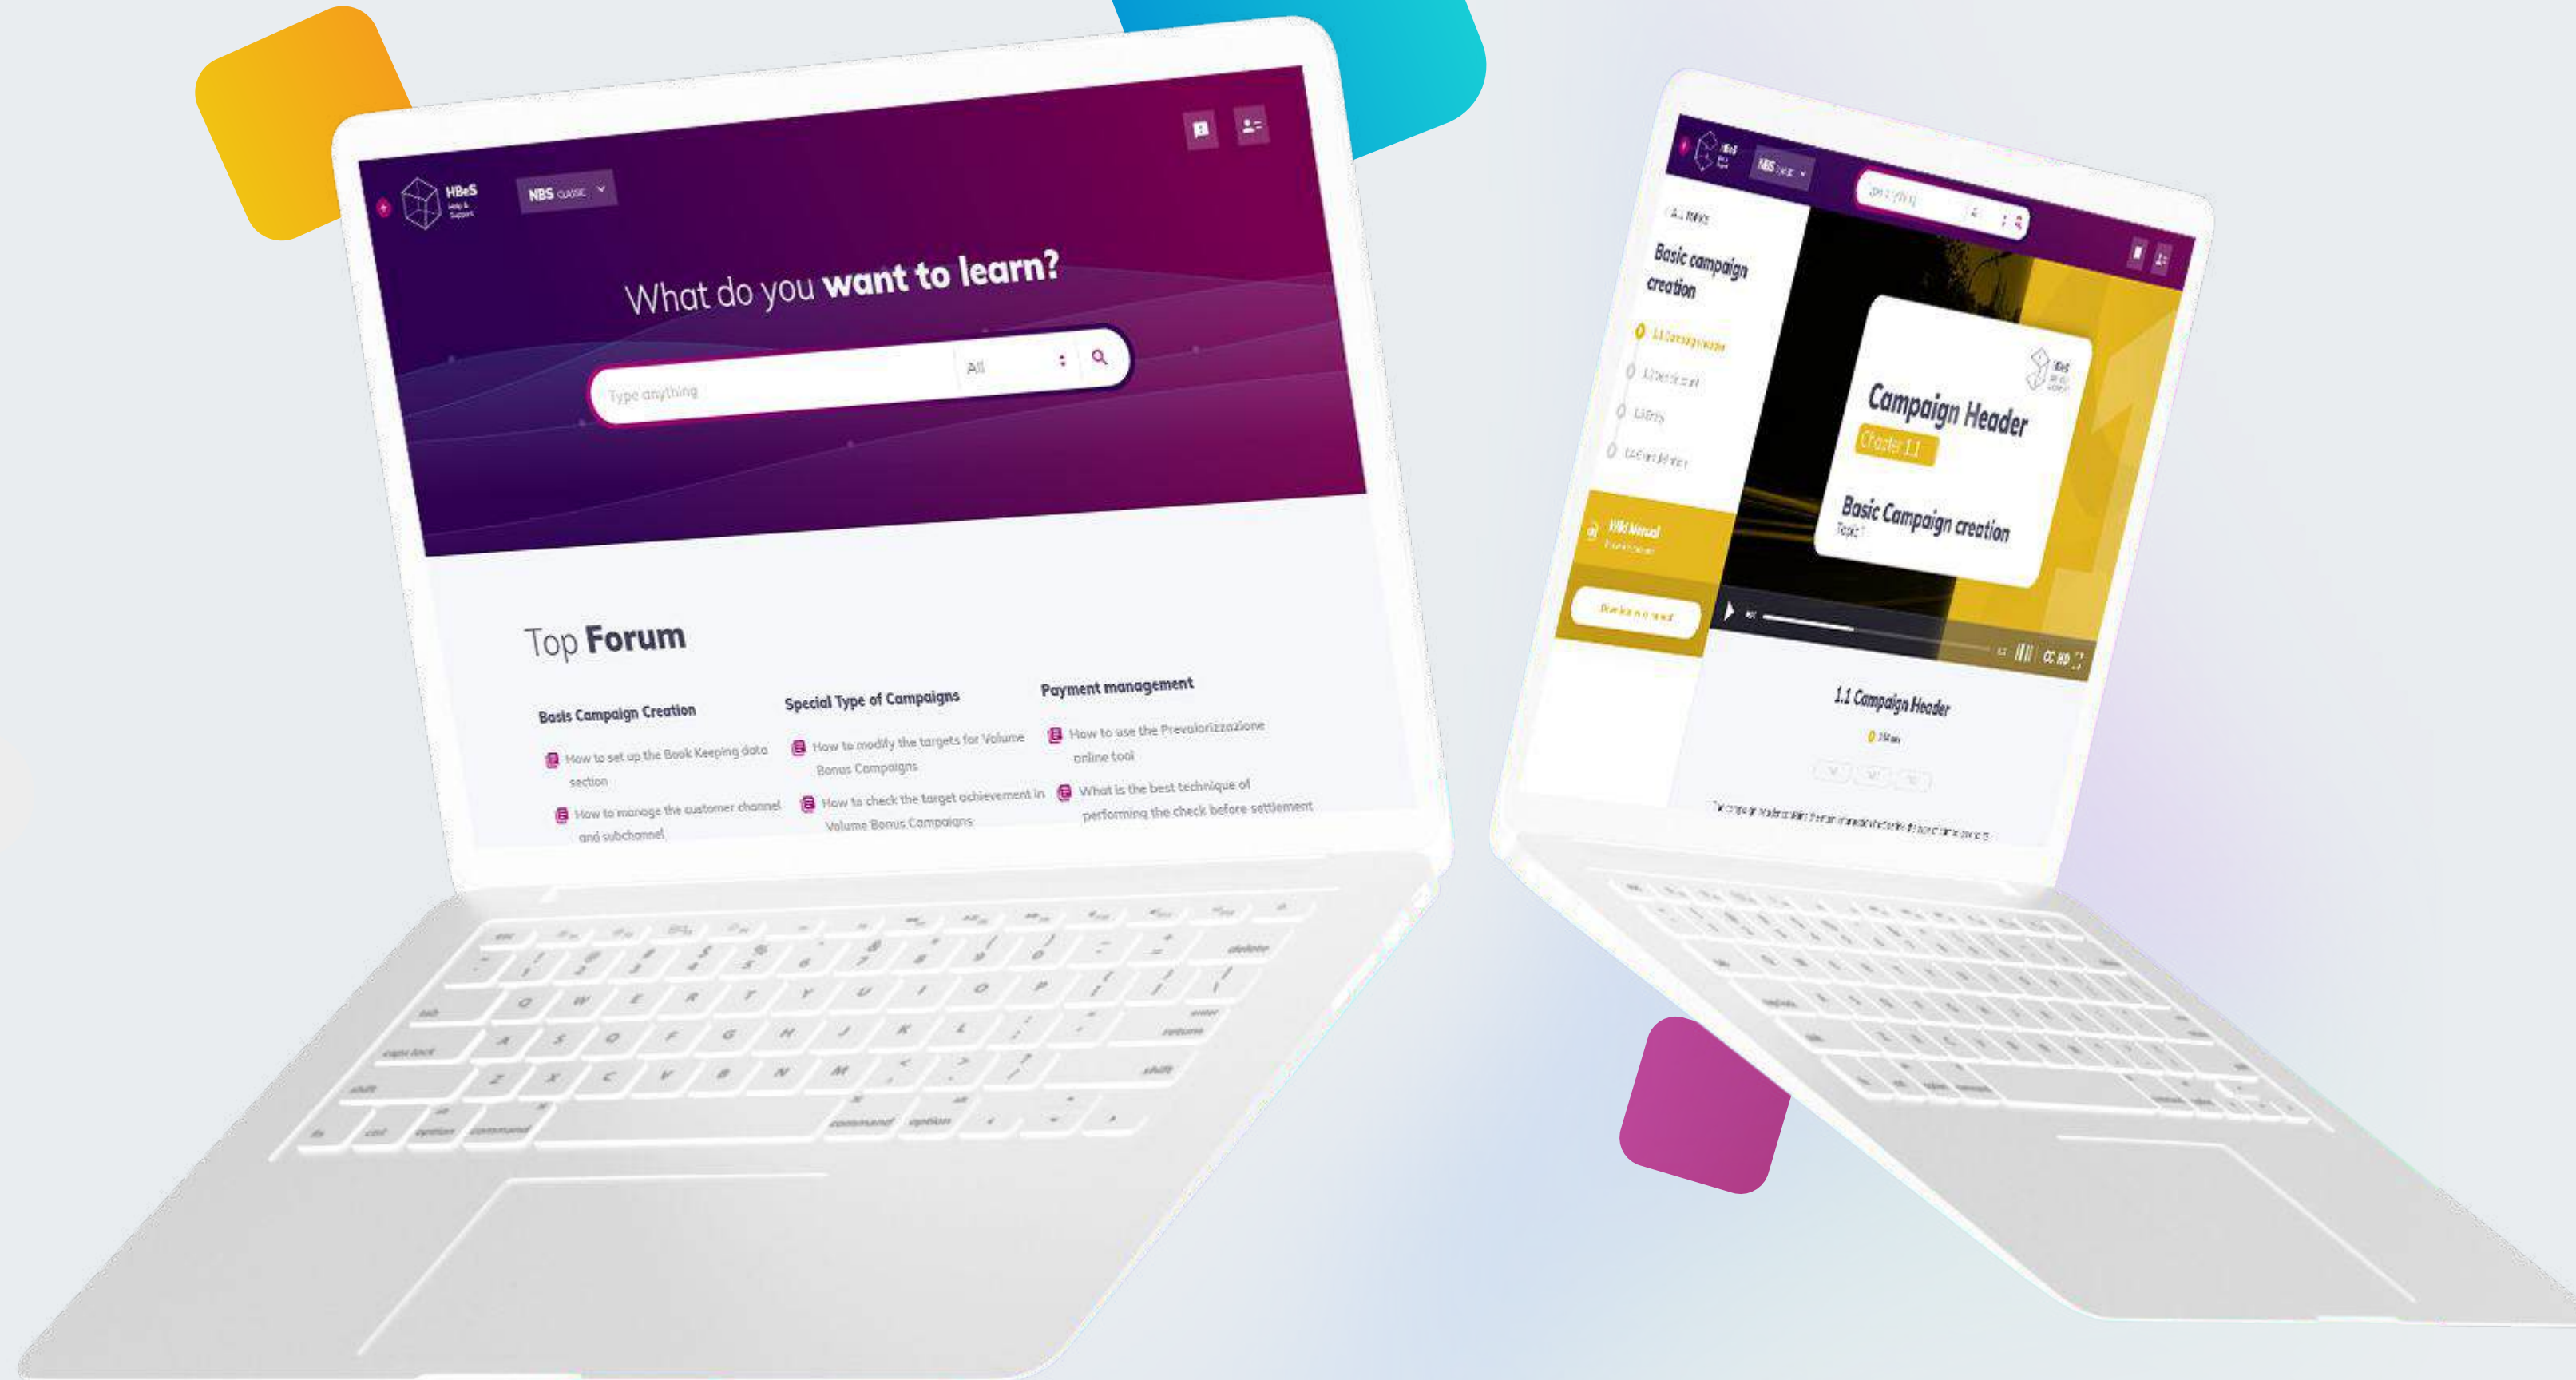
HBeS
Help & Support

NBS CLASSIC

What do you want to learn?

Type anything

All

Top Forum

Basis Campaign Creation

How to set up the Book Keeping data section

How to manage the customer channel and subchannel

Special Type of Campaigns

How to modify the targets for Volume Bonus Campaigns

How to check the target achievement in Volume Bonus Campaigns

Payment management

How to use the Prevalorizzazione online tool

What is the best technique of performing the check before settlement

esc
tab
caps lock
shift
fn
ctrl
option
command
delete
return
shift
command
option

HBeS

NBS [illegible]

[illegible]

Basic campaign creation

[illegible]

Wiki Manual

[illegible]

Campaign Header

Chapter 1.1

Basic Campaign creation

Topic 1

CC HD

1.1 Campaign Header

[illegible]